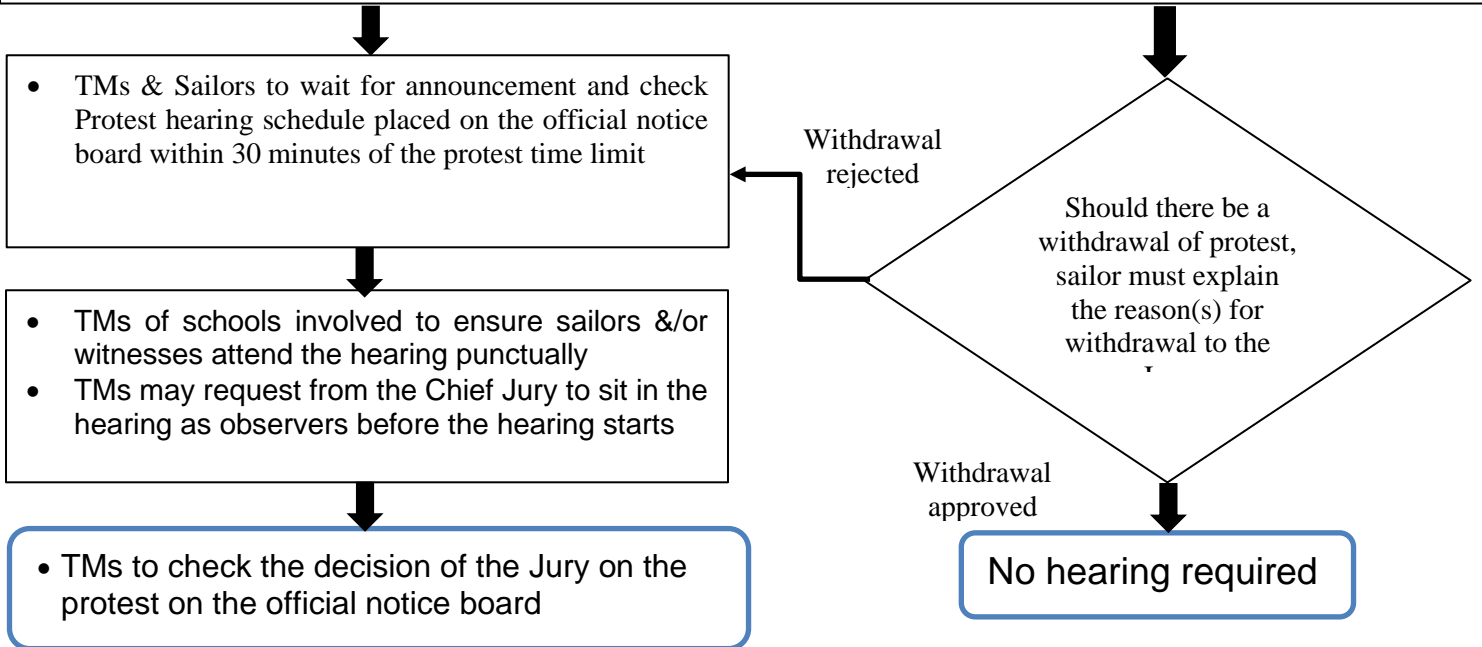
• TMs & Sailors to wait for announcement and check Protest hearing schedule placed on the official notice board within 30 minutes of the protest time limit

Withdrawal rejected

Should there be a withdrawal of protest, sailor must explain the reason(s) for withdrawal to the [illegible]

• TMs of schools involved to ensure sailors &/or witnesses attend the hearing punctually
• TMs may request from the Chief Jury to sit in the hearing as observers before the hearing starts

Withdrawal approved

• TMs to check the decision of the Jury on the protest on the official notice board

No hearing required